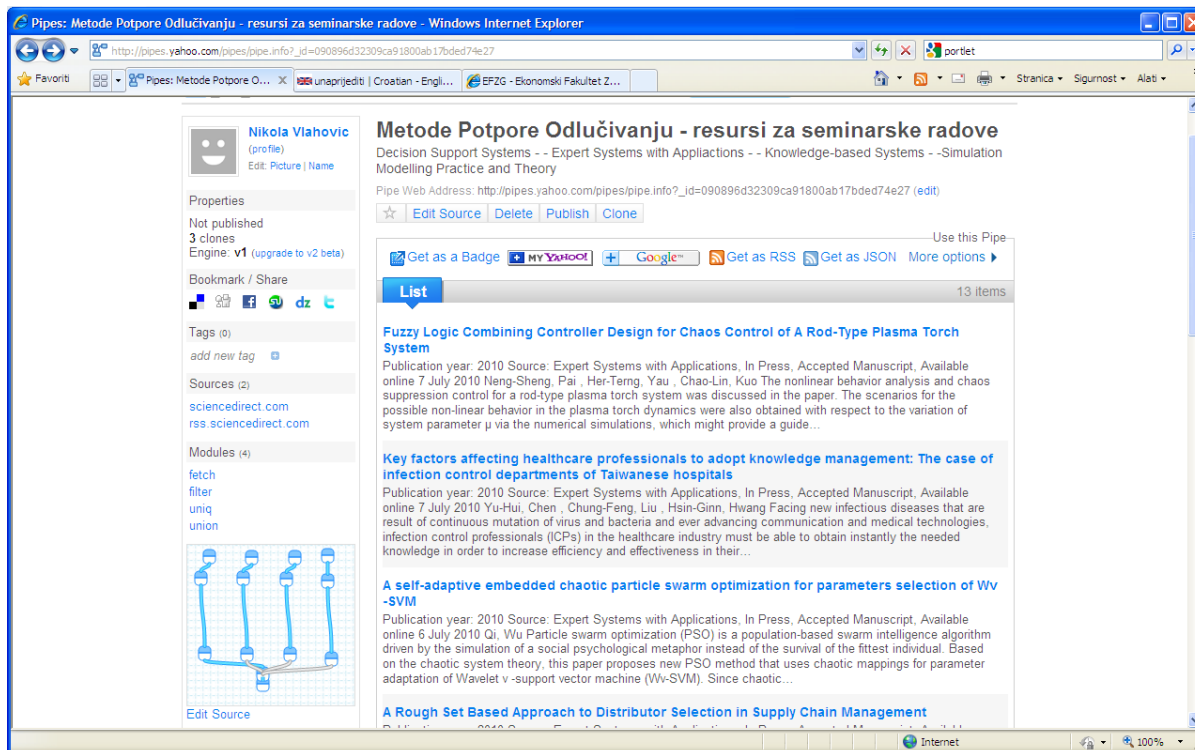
Pipes: Metode Potpore Odlučivanju - resursi za seminarske radove - Windows Internet Explorer

http://pipes.yahoo.com/pipes/pipe.info?_id=090896d32309ca91800ab17bded74e27

portlet

Favoriti

Pipes: Metode Potpore O...

unaprijediti | Croatian - Engli...

EFZG - Ekonomski Fakultet Z...

Stranica ▾ Sigurnost ▾ Alati ▾

Nikola Vlahovic
(profile)
Edit: Picture | Name

Properties
Not published
3 clones
Engine: v1 (upgrade to v2 beta)

Bookmark / Share

Tags (0)
add new tag

Sources (2)
sciencedirect.com
rss.sciencedirect.com

Modules (4)
fetch
filter
uniq
union

Edit Source

Metode Potpore Odlučivanju - resursi za seminarske radove

Decision Support Systems - - Expert Systems with Appliactions - - Knowledge-based Systems - -Simulation Modelling Practice and Theory

Pipe Web Address: http://pipes.yahoo.com/pipes/pipe.info?_id=090896d32309ca91800ab17bded74e27 (edit)

Edit Source | Delete | Publish | Clone

Use this Pipe

Get as a Badge MY YAHOO! Google Get as RSS Get as JSON More options

List

13 items

Fuzzy Logic Combining Controller Design for Chaos Control of A Rod-Type Plasma Torch System
Publication year: 2010 Source: Expert Systems with Applications, In Press, Accepted Manuscript, Available online 7 July 2010 Neng-Sheng, Pai , Her-Terng, Yau , Chao-Lin, Kuo The nonlinear behavior analysis and chaos suppression control for a rod-type plasma torch system was discussed in the paper. The scenarios for the possible non-linear behavior in the plasma torch dynamics were also obtained with respect to the variation of system parameter μ via the numerical simulations, which might provide a guide...

Key factors affecting healthcare professionals to adopt knowledge management: The case of infection control departments of Taiwanese hospitals
Publication year: 2010 Source: Expert Systems with Applications, In Press, Accepted Manuscript, Available online 7 July 2010 Yu-Hui, Chen , Chung-Feng, Liu , Hsin-Ginn, Hwang Facing new infectious diseases that are result of continuous mutation of virus and bacteria and ever advancing communication and medical technologies, infection control professionals (ICPs) in the healthcare industry must be able to obtain instantly the needed knowledge in order to increase efficiency and effectiveness in their...

A self-adaptive embedded chaotic particle swarm optimization for parameters selection of Wv -SVM
Publication year: 2010 Source: Expert Systems with Applications, In Press, Accepted Manuscript, Available online 6 July 2010 Qi, Wu Particle swarm optimization (PSO) is a population-based swarm intelligence algorithm driven by the simulation of a social psychological metaphor instead of the survival of the fittest individual. Based on the chaotic system theory, this paper proposes new PSO method that uses chaotic mappings for parameter adaptation of Wavelet v -support vector machine (Wv-SVM). Since chaotic...

A Rough Set Based Approach to Distributor Selection in Supply Chain Management
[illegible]

Internet
100%